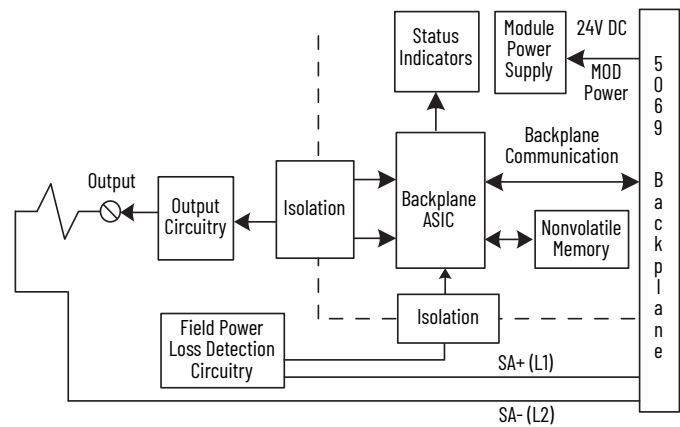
Status Indicators

Module Power Supply

24V DC

MOD Power

5069 Backplane

Backplane Communication

Output

Output Circuitry

Isolation

Backplane ASIC

Nonvolatile Memory

Isolation

Field Power Loss Detection Circuitry

SA+ (L1)

SA- (L2)